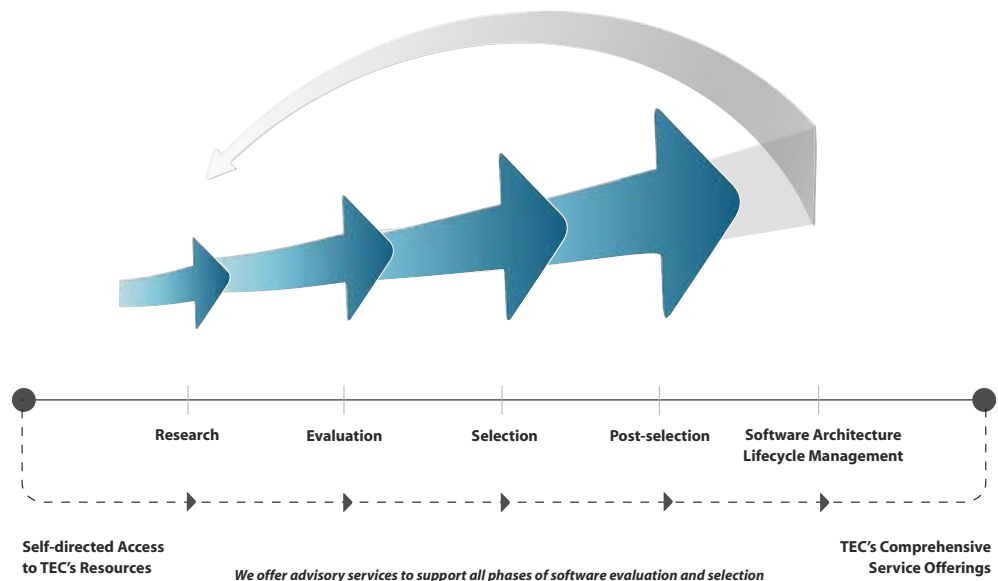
Research

Evaluation

Selection

Post-selection

Software Architecture Lifecycle Management

Self-directed Access to TEC's Resources

We offer advisory services to support all phases of software evaluation and selection

TEC's Comprehensive Service Offerings